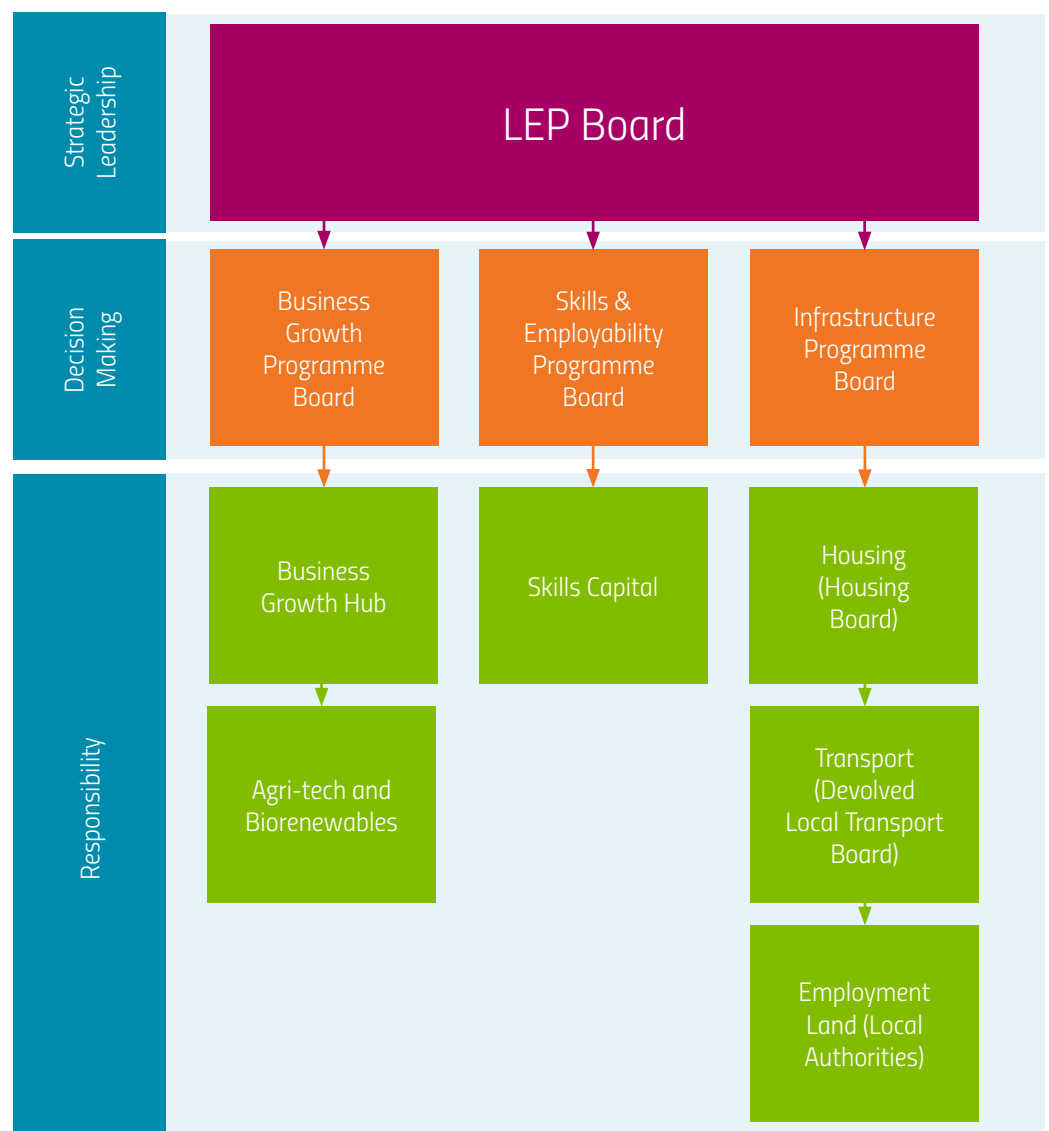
Strategic Leadership

LEP Board

Decision Making

Business Growth Programme Board

Skills & Employability Programme Board

Infrastructure Programme Board

Responsibility

Business Growth Hub

Skills Capital

Housing (Housing Board)

Agri-tech and Biorenewables

Transport (Devolved Local Transport Board)

Employment Land (Local Authorities)